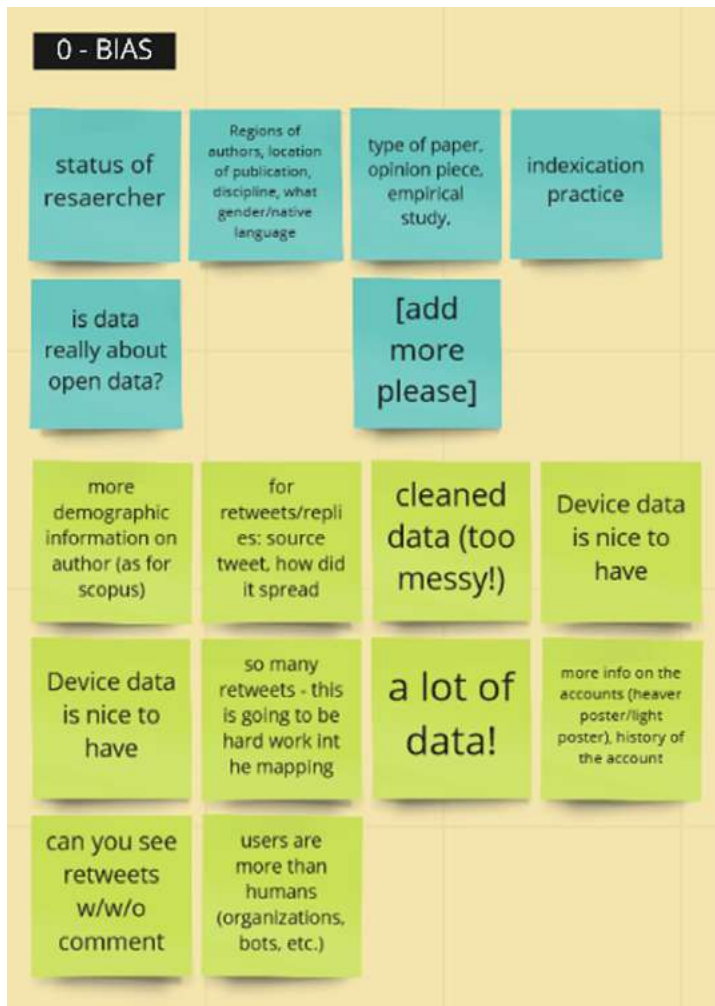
0 - BIAS

status of resaercher

Regions of authors, location of publication, discipline, what gender/native language

type of paper, opinion piece, empirical study,

indexication practice

is data really about open data?

[add more please]

more demographic information on author (as for scopus)

for retweets/replies: source tweet, how did it spread

cleaned data (too messy!)

Device data is nice to have

Device data is nice to have

so many retweets - this is going to be hard work int he mapping

a lot of data!

more info on the accounts (heaver poster/light poster), history of the account

can you see retweets w/w/o comment

users are more than humans (organizations, bots, etc.)